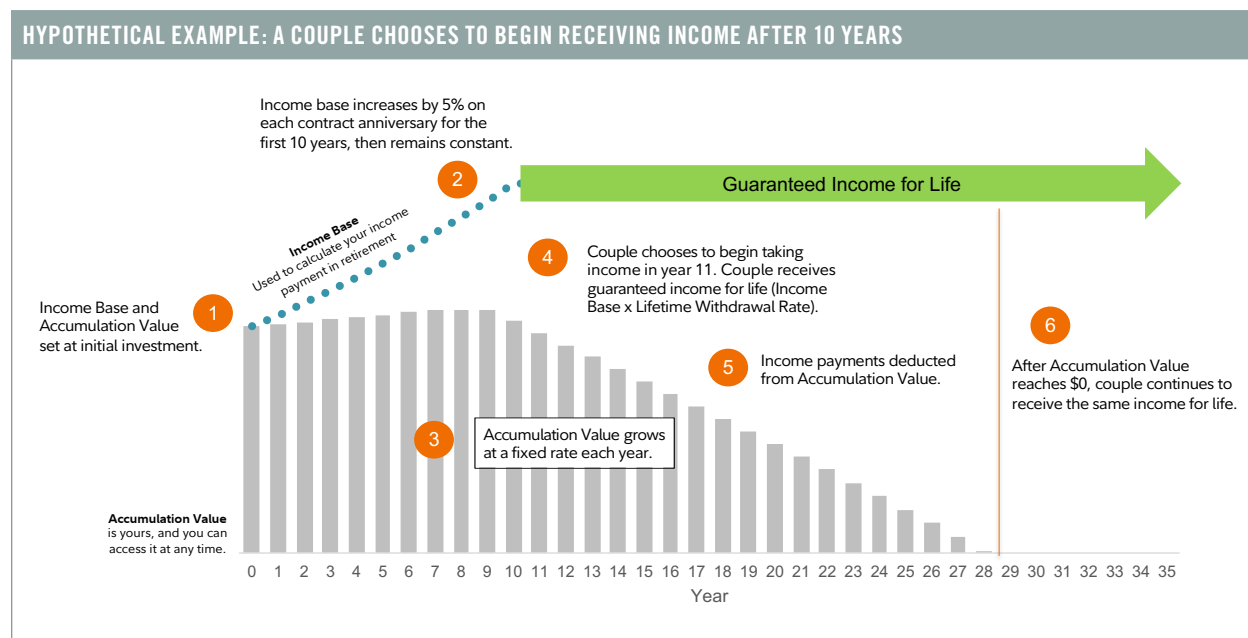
HYPOTHETICAL EXAMPLE: A COUPLE CHOOSES TO BEGIN RECEIVING INCOME AFTER 10 YEARS

Income base increases by 5% on each contract anniversary for the first 10 years, then remains constant.

2

Guaranteed Income for Life

Income Base
Used to calculate your income payment in retirement

4 Couple chooses to begin taking income in year 11. Couple receives guaranteed income for life (Income Base x Lifetime Withdrawal Rate).

Income Base and Accumulation Value set at initial investment.

1

6

5 Income payments deducted from Accumulation Value.

After Accumulation Value reaches $0, couple continues to receive the same income for life.

3 Accumulation Value grows at a fixed rate each year.

Accumulation Value is yours, and you can access it at any time.

0 1 2 3 4 5 6 7 8 9 10 11 12 13 14 15 16 17 18 19 20 21 22 23 24 25 26 27 28 29 30 31 32 33 34 35

Year